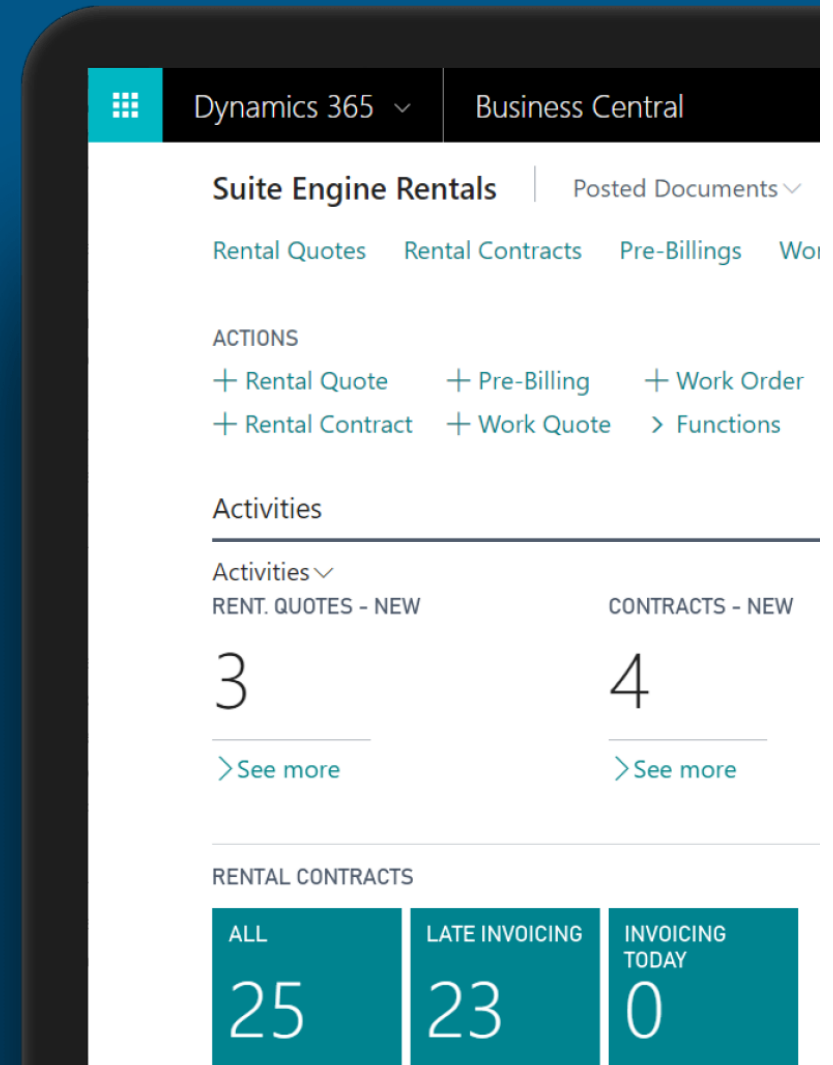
Dynamics 365 ⌄ Business Central

Suite Engine Rentals | Posted Documents ⌄

Rental Quotes Rental Contracts Pre-Billings Wor

ACTIONS
+ Rental Quote + Pre-Billing + Work Order
+ Rental Contract + Work Quote > Functions

Activities

Activities ⌄
RENT. QUOTES - NEW
3
> See more

CONTRACTS - NEW
4
> See more

RENTAL CONTRACTS

| ALL | LATE INVOICING | INVOICING TODAY |
|---|---|---|
| 25 | 23 | 0 |